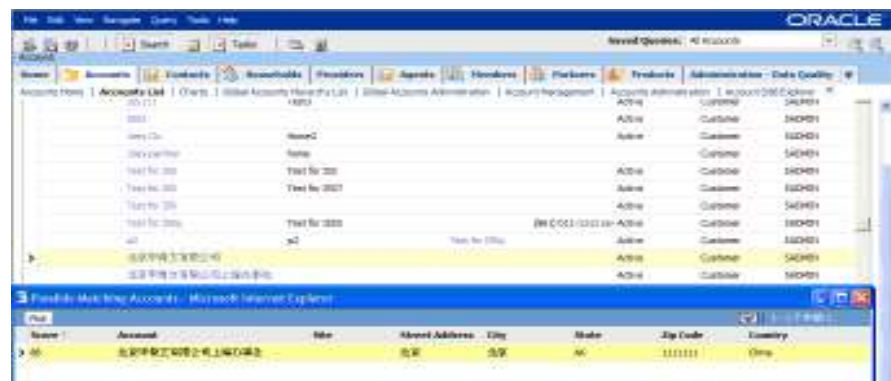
File Edit View Navigate Query Tools Help

ORACLE

Search Tasks

Saved Queries: All Accounts

Accounts

Home | Accounts | Contacts | Households | Providers | Agents | Members | Partners | Products | Administration - Data Quality

Accounts Home | Accounts List | Charts | Global Accounts Hierarchy List | Global Accounts Administration | Account Management | Accounts Administration | Account DBB Explorer

| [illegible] | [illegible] | | Active | Customer | SADMIN |
|---|---|---|---|---|---|
| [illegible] | | | Active | Customer | SADMIN |
| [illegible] | Name2 | | Active | Customer | SADMIN |
| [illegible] | None | | | Customer | SADMIN |
| Test for 300 | Test for 300 | | Active | Customer | SADMIN |
| Test for 300 | Test for 300? | | Active | Customer | SADMIN |
| Test for 300 | | | | Customer | SADMIN |
| Test for 300 | Test for 3000 | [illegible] | Active | Customer | SADMIN |
| a2 | a2 | Test for 300 | Active | Customer | SADMIN |
| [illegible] | | | Active | Customer | SADMIN |
| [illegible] | | | Active | Customer | SADMIN |

Possible Matching Accounts - Microsoft Internet Explorer

Pick

| Score | Account | Site | Street Address | City | State | Zip Code | Country |
|---|---|---|---|---|---|---|---|
| 80 | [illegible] | | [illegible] | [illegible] | AK | 111111 | China |